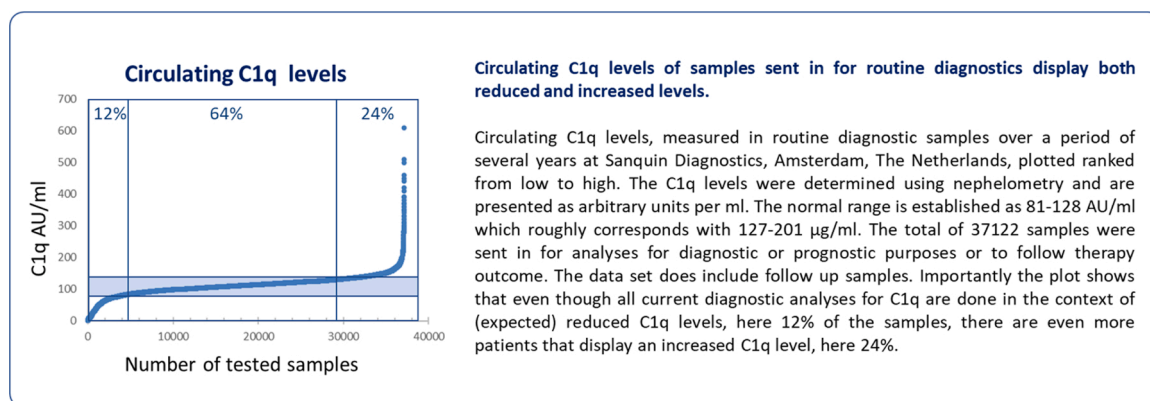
Circulating C1q levels

700
600
500
400
300
200
100
0

12%
64%
24%

C1q AU/ml

0
10000
20000
30000
40000

Number of tested samples

Circulating C1q levels of samples sent in for routine diagnostics display both reduced and increased levels.

Circulating C1q levels, measured in routine diagnostic samples over a period of several years at Sanquin Diagnostics, Amsterdam, The Netherlands, plotted ranked from low to high. The C1q levels were determined using nephelometry and are presented as arbitrary units per ml. The normal range is established as 81-128 AU/ml which roughly corresponds with 127-201 µg/ml. The total of 37122 samples were sent in for analyses for diagnostic or prognostic purposes or to follow therapy outcome. The data set does include follow up samples. Importantly the plot shows that even though all current diagnostic analyses for C1q are done in the context of (expected) reduced C1q levels, here 12% of the samples, there are even more patients that display an increased C1q level, here 24%.